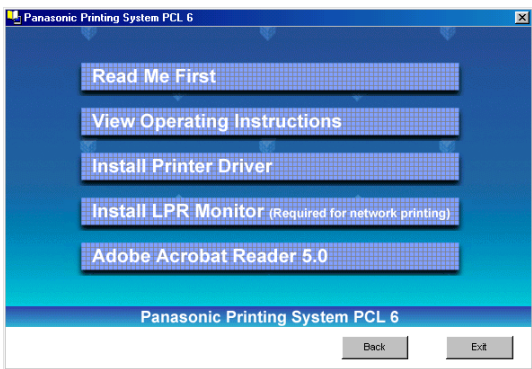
Panasonic Printing System PCL 6

Read Me First

View Operating Instructions

Install Printer Driver

Install LPR Monitor (Required for network printing)

Adobe Acrobat Reader 5.0

Panasonic Printing System PCL 6

Back

Exit